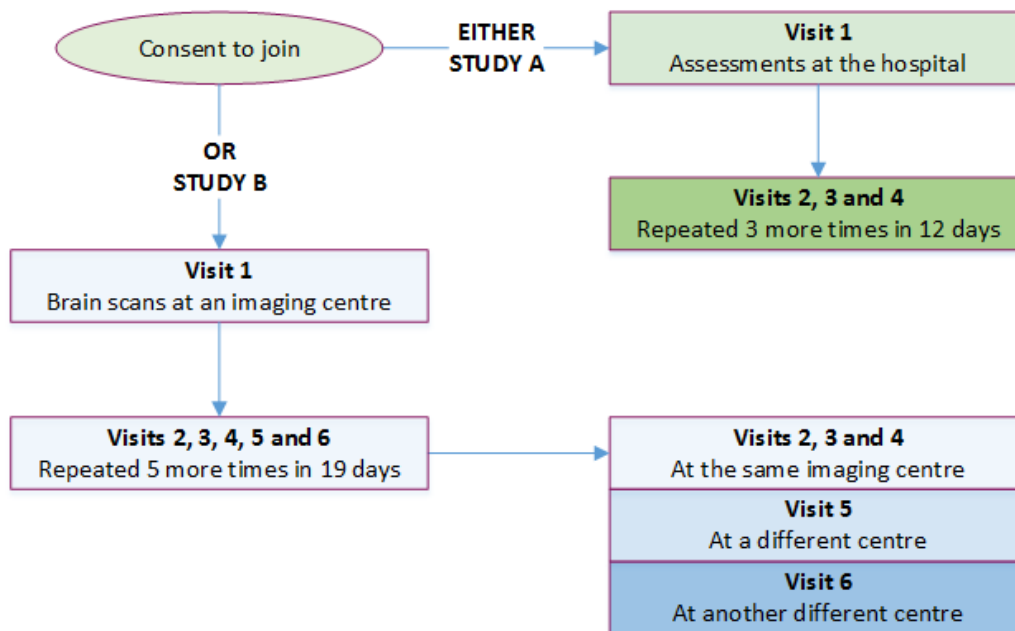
Consent to join

EITHER
STUDY A

Visit 1
Assessments at the hospital

Visits 2, 3 and 4
Repeated 3 more times in 12 days

OR
STUDY B

Visit 1
Brain scans at an imaging centre

Visits 2, 3, 4, 5 and 6
Repeated 5 more times in 19 days

Visits 2, 3 and 4
At the same imaging centre

Visit 5
At a different centre

Visit 6
At another different centre